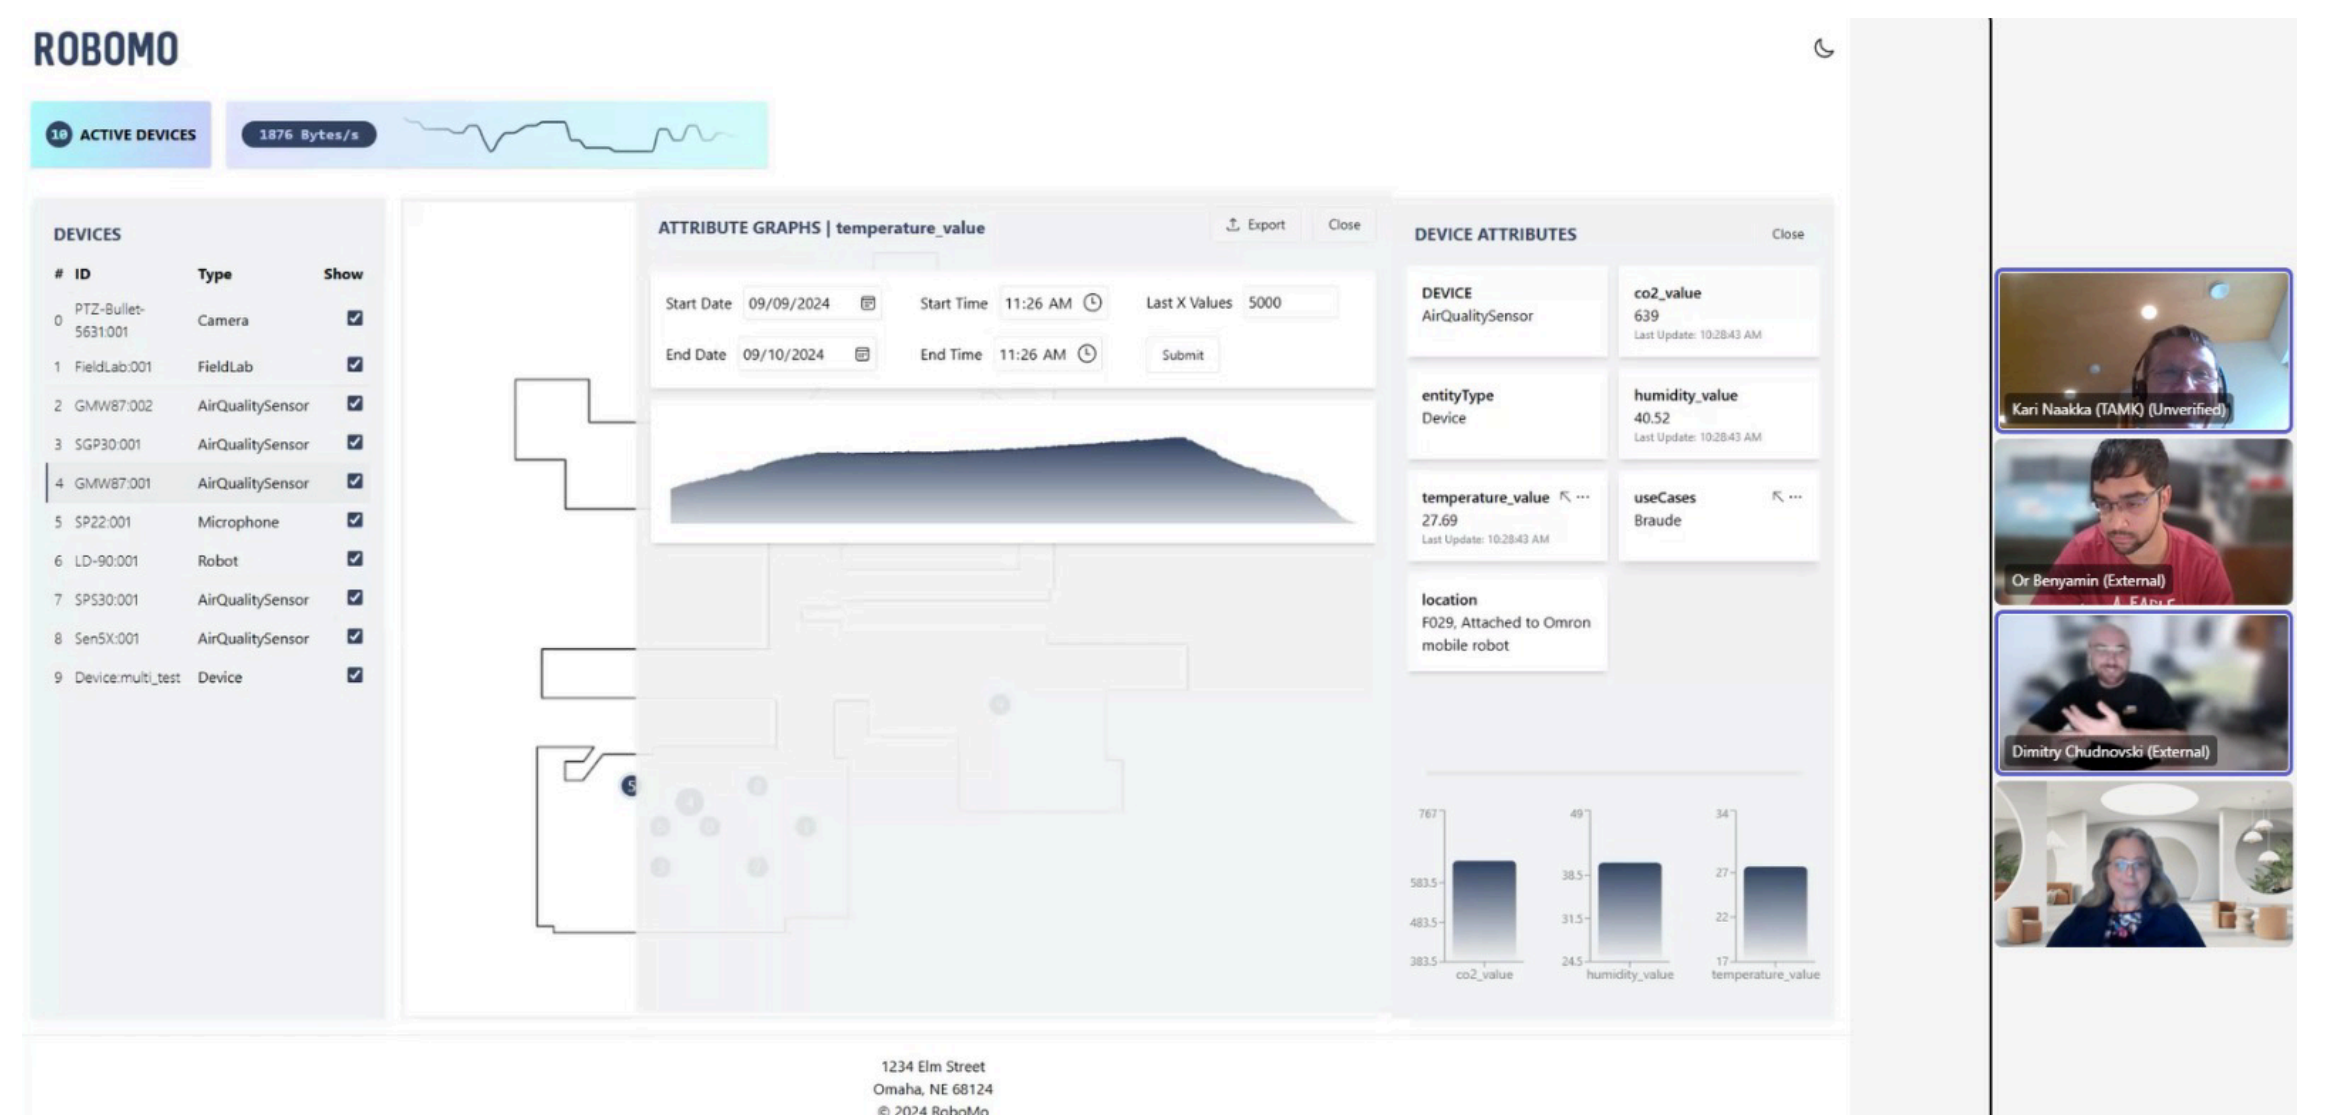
ROBOMO

10 ACTIVE DEVICES

1876 Bytes/s

DEVICES

| # | ID | Type | Show |
|---|---|---|---|
| 0 | PTZ-Bullet-5631:001 | Camera | ☑ |
| 1 | FieldLab:001 | FieldLab | ☑ |
| 2 | GMW87:002 | AirQualitySensor | ☑ |
| 3 | SGP30:001 | AirQualitySensor | ☑ |
| 4 | GMW87:001 | AirQualitySensor | ☑ |
| 5 | SP22:001 | Microphone | ☑ |
| 6 | LD-90:001 | Robot | ☑ |
| 7 | SPS30:001 | AirQualitySensor | ☑ |
| 8 | Sen5X:001 | AirQualitySensor | ☑ |
| 9 | Device:multi_test | Device | ☑ |

ATTRIBUTE GRAPHS | temperature_value

Export Close

Start Date 09/09/2024 Start Time 11:26 AM Last X Values 5000

End Date 09/10/2024 End Time 11:26 AM Submit

DEVICE ATTRIBUTES Close

DEVICE
AirQualitySensor

co2_value
639
Last Update: 10:28:43 AM

entityType
Device

humidity_value
40.52
Last Update: 10:28:43 AM

temperature_value
27.69
Last Update: 10:28:43 AM

useCases
Braude

location
F029, Attached to Omron mobile robot

767
583.5
483.5
383.5
co2_value

49
38.5
31.5
24.5
humidity_value

34
27
22
17
temperature_value

Kari Naakka (TAMK) (Unverified)

Or Benyamin (External)

Dimitry Chudnovski (External)

1234 Elm Street
Omaha, NE 68124
© 2024 RoboMo